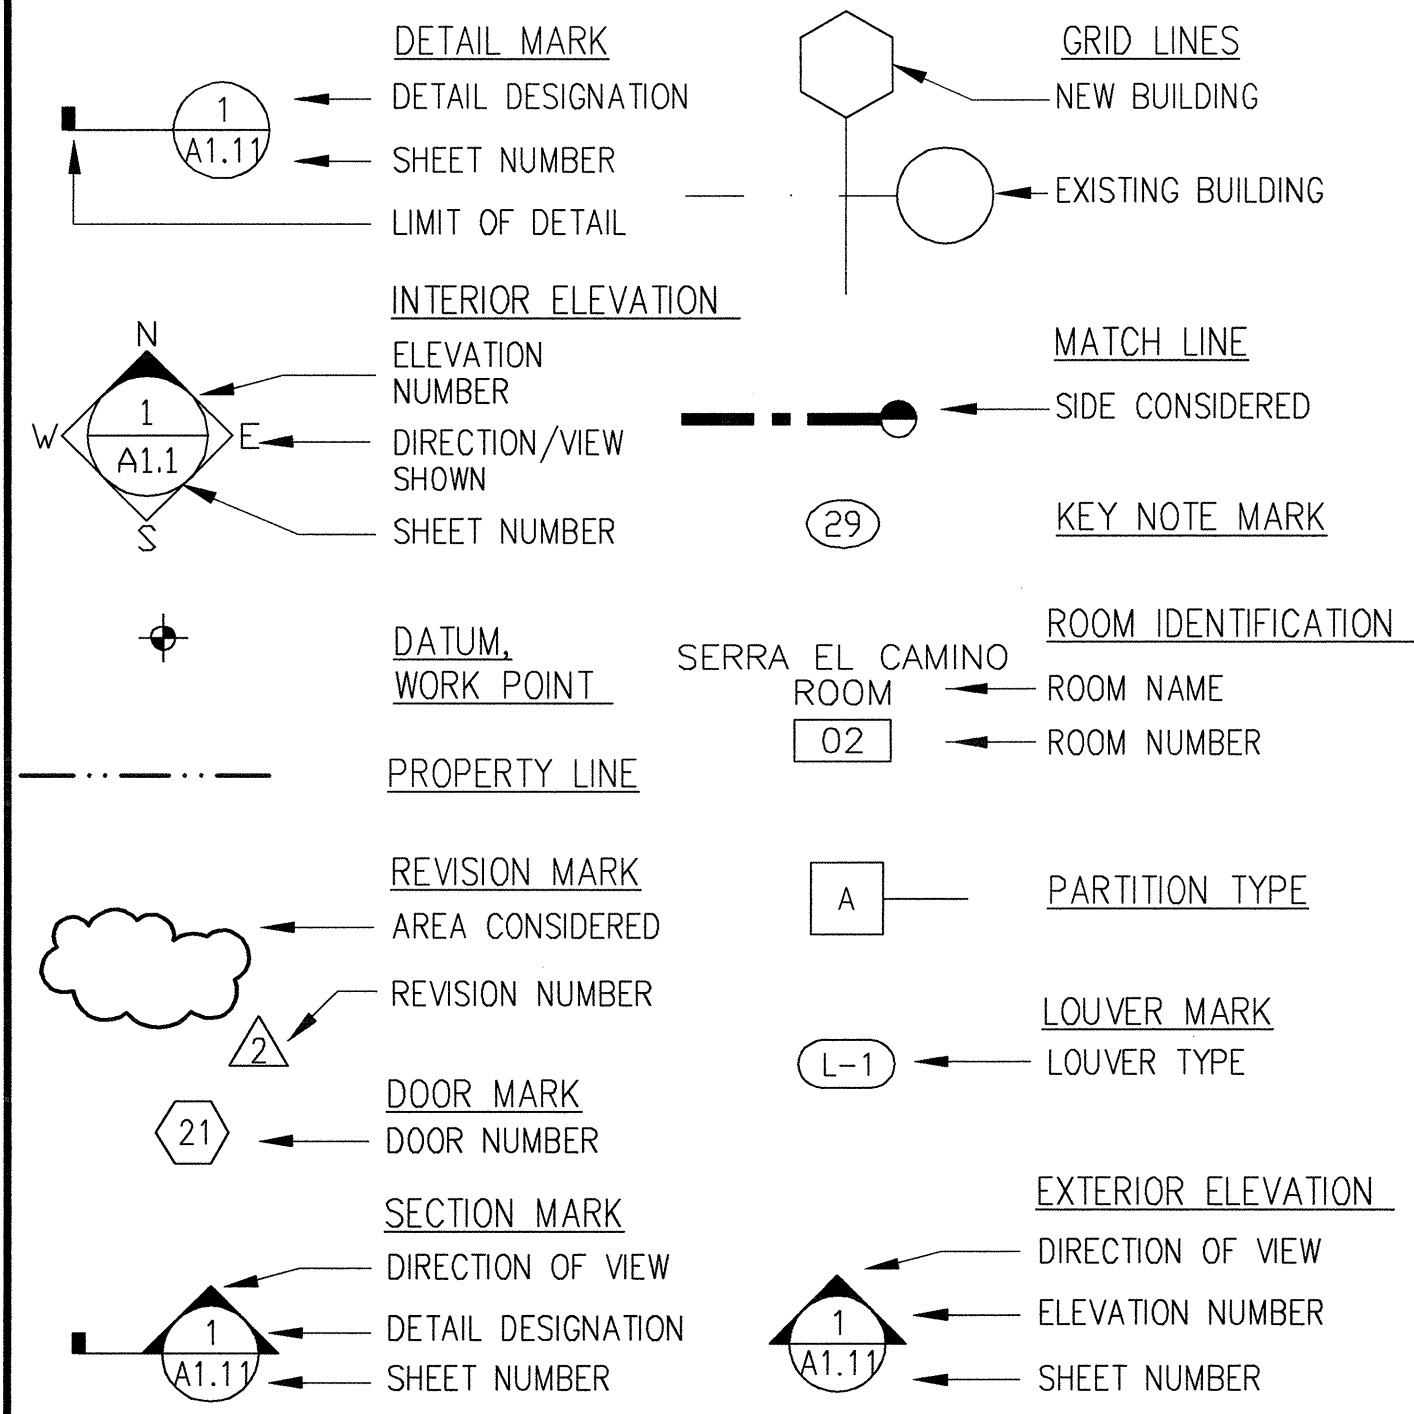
1
A1.11

DETAIL MARK
DETAIL DESIGNATION
SHEET NUMBER
LIMIT OF DETAIL

GRID LINES
NEW BUILDING
EXISTING BUILDING

N
W
1
A1.1
E
S

INTERIOR ELEVATION
ELEVATION NUMBER
DIRECTION/VIEW SHOWN
SHEET NUMBER

MATCH LINE
SIDE CONSIDERED

29

KEY NOTE MARK

DATUM, WORK POINT

ROOM IDENTIFICATION

SERRA EL CAMINO ROOM
02

ROOM NAME
ROOM NUMBER

PROPERTY LINE

REVISION MARK
AREA CONSIDERED
REVISION NUMBER

2

A

PARTITION TYPE

LOUVER MARK
L-1
LOUVER TYPE

21

DOOR MARK
DOOR NUMBER

SECTION MARK
DIRECTION OF VIEW
DETAIL DESIGNATION
SHEET NUMBER

1
A1.11

EXTERIOR ELEVATION
DIRECTION OF VIEW
ELEVATION NUMBER
SHEET NUMBER

1
A1.11